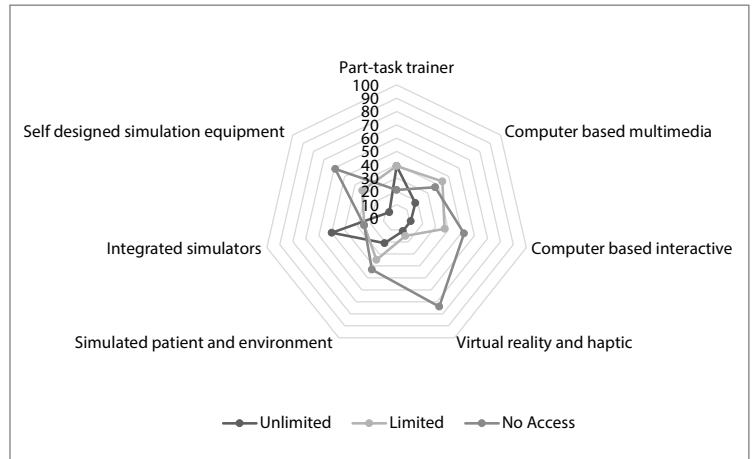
Part-task trainer

100
90
80
70
60
50
40
30
20
10
0

Computer based multimedia

Computer based interactive

Virtual reality and haptic

Simulated patient and environment

Integrated simulators

Self designed simulation equipment

Unlimited
Limited
No Access